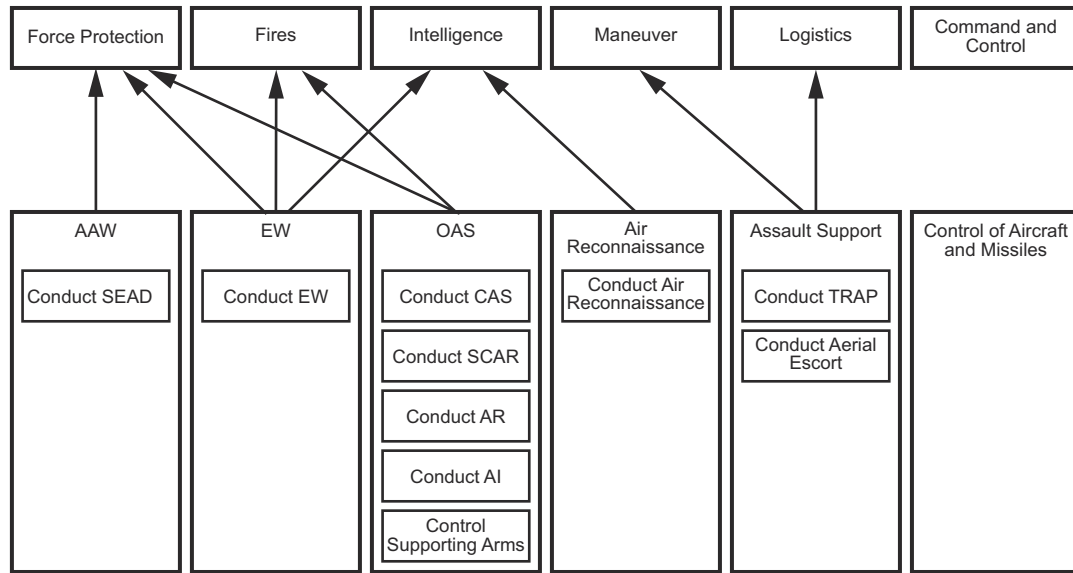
Force Protection
Fires
Intelligence
Maneuver
Logistics
Command and Control

AAW
Conduct SEAD

EW
Conduct EW

OAS
Conduct CAS
Conduct SCAR
Conduct AR
Conduct AI
Control Supporting Arms

Air Reconnaissance
Conduct Air Reconnaissance

Assault Support
Conduct TRAP
Conduct Aerial Escort

Control of Aircraft and Missiles